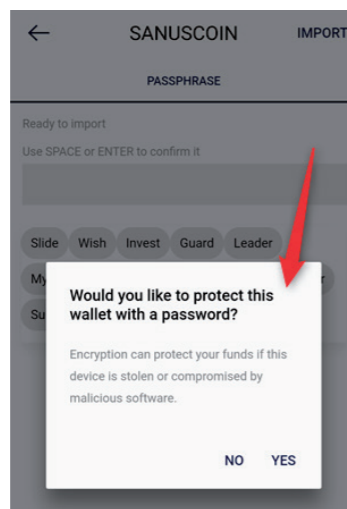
SANUSCOIN

IMPORT

PASSPHRASE

Ready to import

Use SPACE or ENTER to confirm it

Slide Wish Invest Guard Leader

My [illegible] r

Su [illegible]

Would you like to protect this wallet with a password?

Encryption can protect your funds if this device is stolen or compromised by malicious software.

NO YES